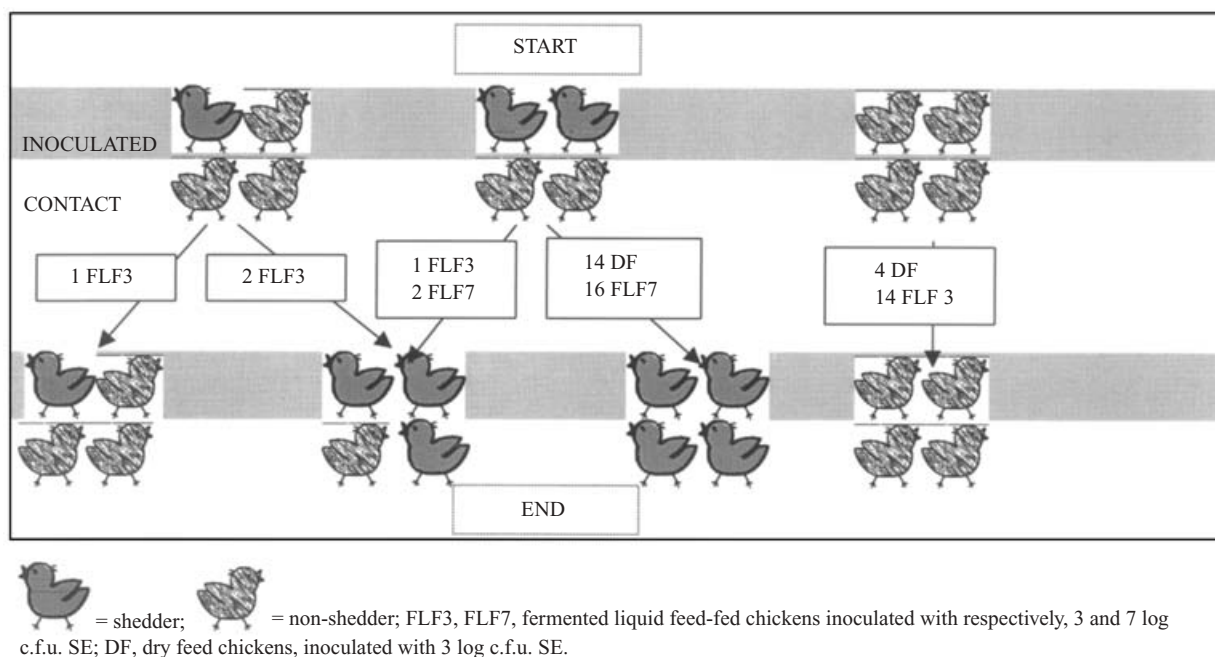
START

INOCULATED

CONTACT

1 FLF3

2 FLF3

1 FLF3
2 FLF7

14 DF
16 FLF7

4 DF
14 FLF 3

END

= shedder; = non-shedder; FLF3, FLF7, fermented liquid feed-fed chickens inoculated with respectively, 3 and 7 log c.f.u. SE; DF, dry feed chickens, inoculated with 3 log c.f.u. SE.